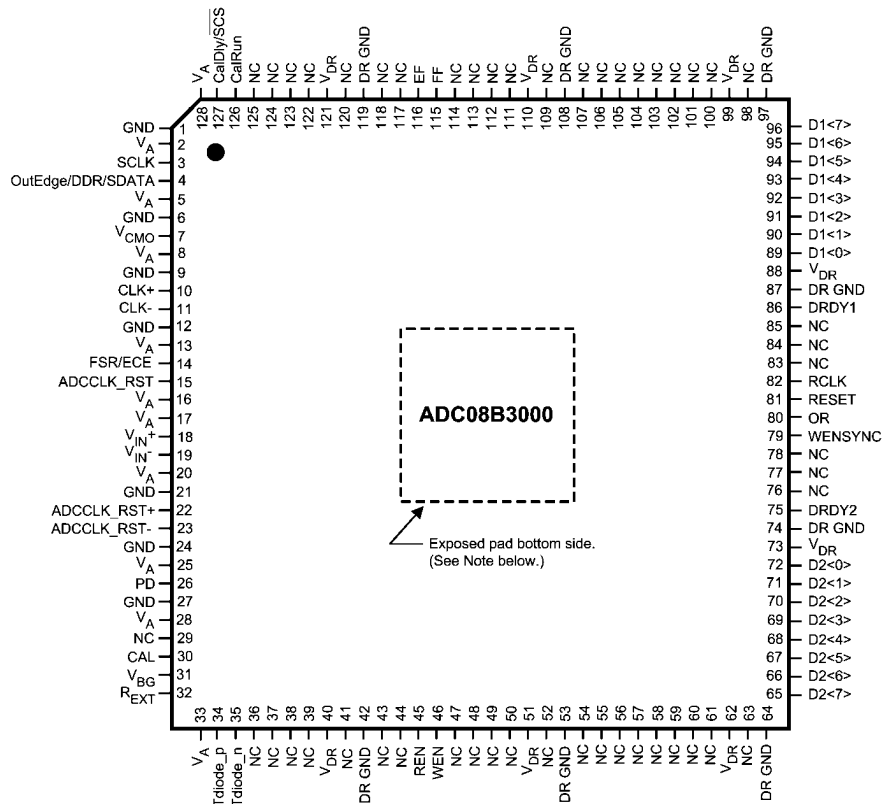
$V_A$ 128
CalDly/$\overline{SCS}$ 127
CalRun 126
NC 125
NC 124
NC 123
NC 122
$V_{DR}$ 121
NC 120
DR GND 119
NC 118
NC 117
NC 116
EF 116
FF 115
NC 114
NC 113
NC 112
NC 111
$V_{DR}$ 110
NC 109
DR GND 108
NC 107
NC 106
NC 105
NC 104
NC 103
NC 102
NC 101
NC 100
$V_{DR}$ 99
NC 98
DR GND 97

GND 1
$V_A$ 2
SCLK 3
OutEdge/DDR/SDATA 4
$V_A$ 5
GND 6
$V_{CMO}$ 7
$V_A$ 8
GND 9
CLK+ 10
CLK- 11
GND 12
$V_A$ 13
FSR/ECE 14
ADCCLK_RST 15
$V_A$ 16
$V_A$ 17
$V_{IN}+$ 18
$V_{IN}-$ 19
$V_A$ 20
GND 21
ADCCLK_RST+ 22
ADCCLK_RST- 23
GND 24
$V_A$ 25
PD 26
GND 27
$V_A$ 28
NC 29
CAL 30
$V_{BG}$ 31
$R_{EXT}$ 32

ADC08B3000

Exposed pad bottom side. (See Note below.)

96 D1<7>
95 D1<6>
94 D1<5>
93 D1<4>
92 D1<3>
91 D1<2>
90 D1<1>
89 D1<0>
88 $V_{DR}$
87 DR GND
86 DRDY1
85 NC
84 NC
83 NC
82 RCLK
81 RESET
80 OR
79 WENSYNC
78 NC
77 NC
76 NC
75 DRDY2
74 DR GND
73 $V_{DR}$
72 D2<0>
71 D2<1>
70 D2<2>
69 D2<3>
68 D2<4>
67 D2<5>
66 D2<6>
65 D2<7>

33 $V_A$
34 Tdiode_p
35 Tdiode_n
36 NC
37 NC
38 NC
39 NC
40 $V_{DR}$
41 NC
42 DR GND
43 NC
44 NC
45 REN
46 WEN
47 NC
48 NC
49 NC
50 NC
51 $V_{DR}$
52 NC
53 DR GND
54 NC
55 NC
56 NC
57 NC
58 NC
59 NC
60 NC
61 NC
62 $V_{DR}$
63 NC
64 DR GND